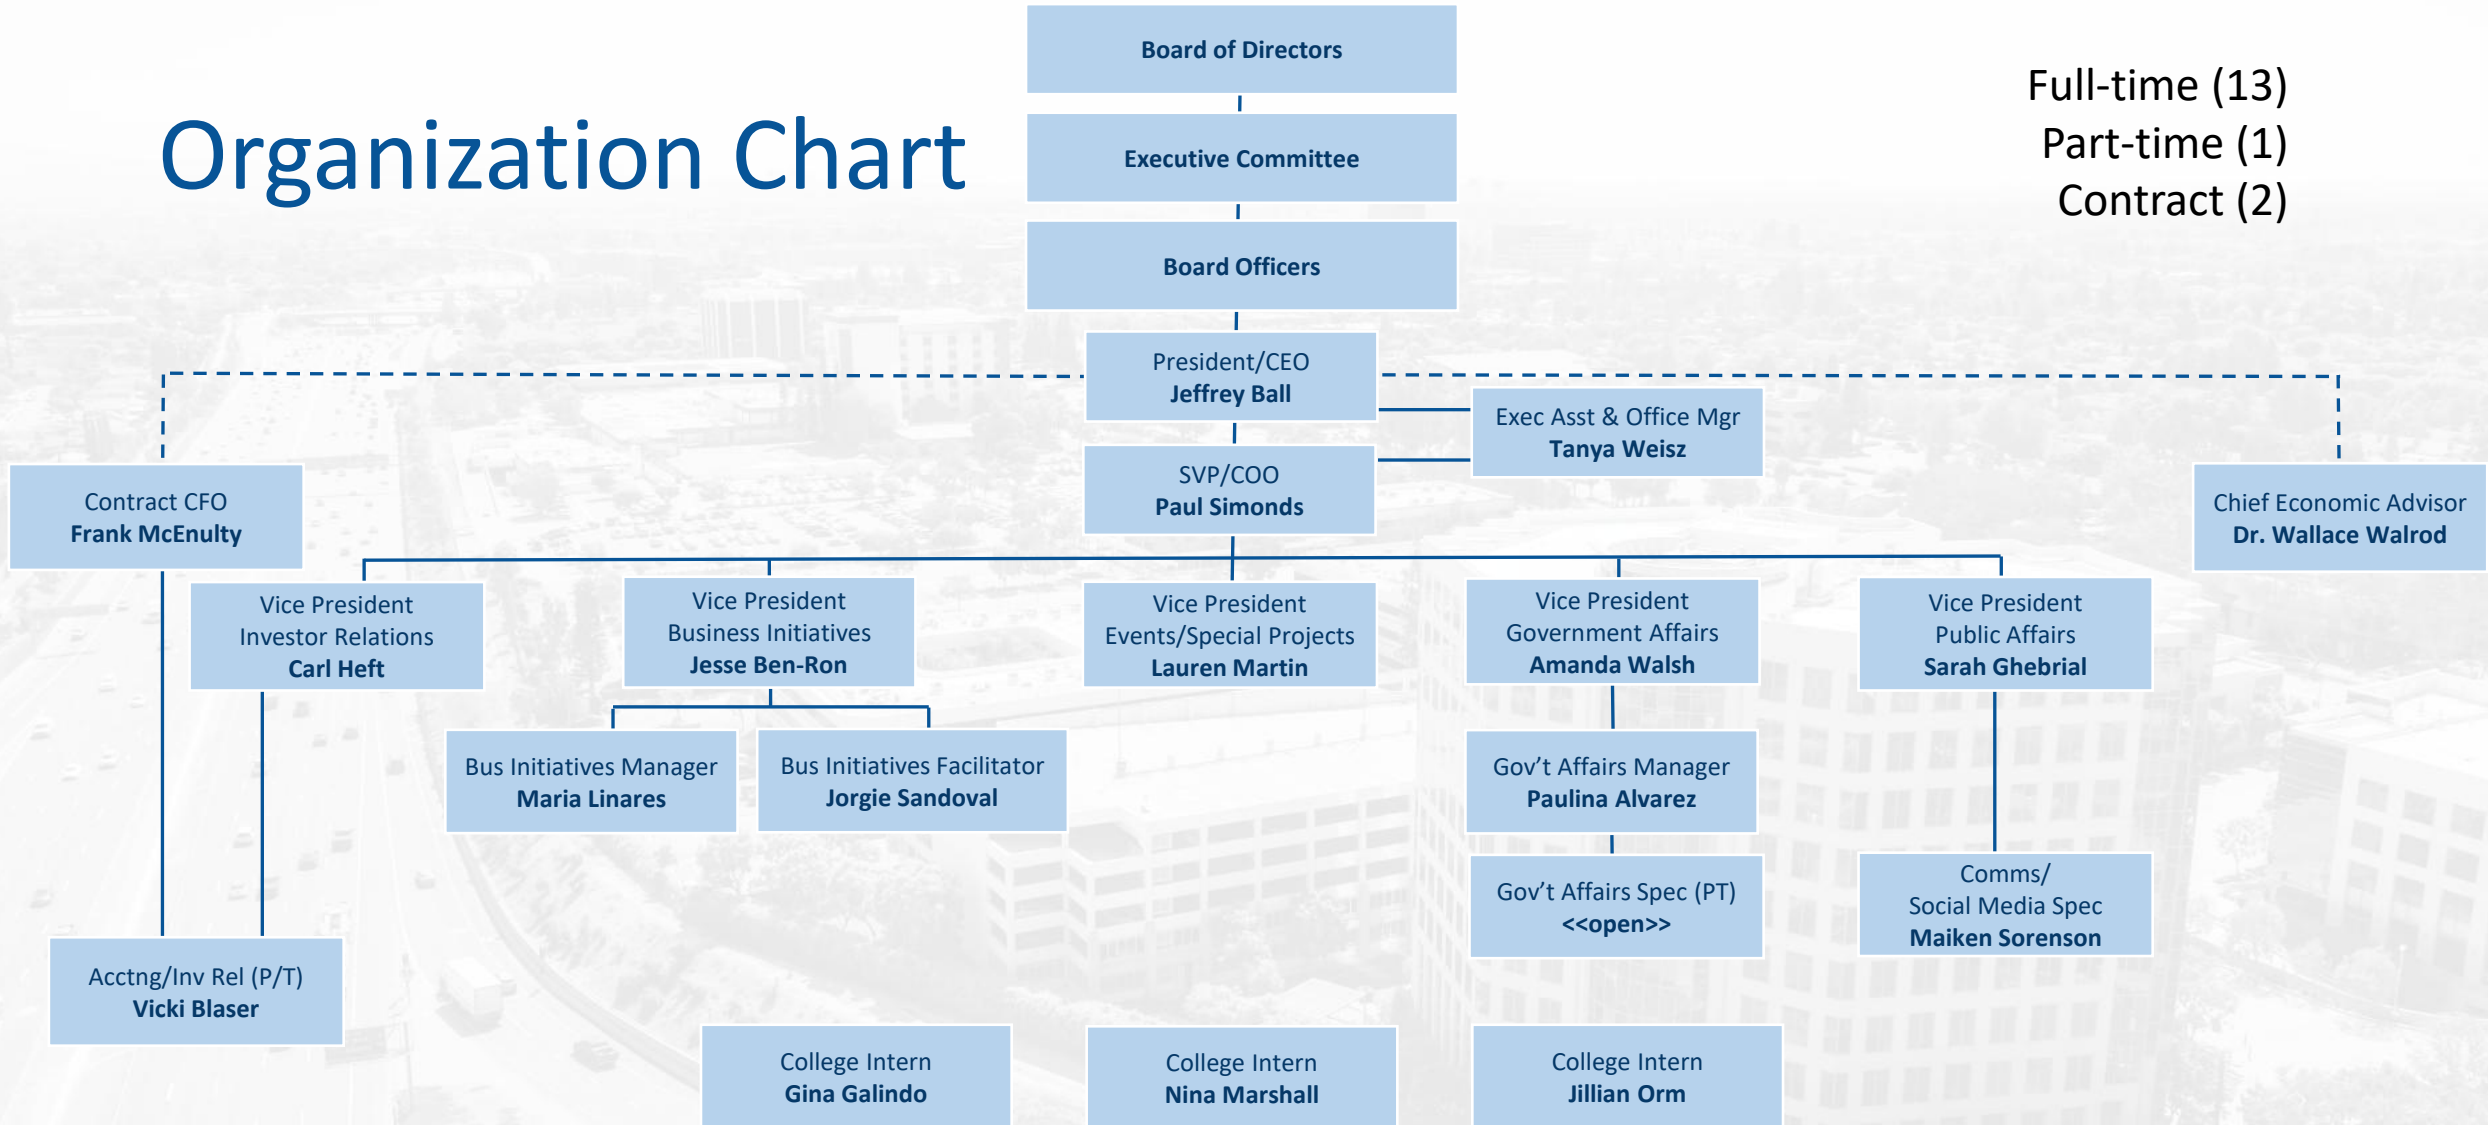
Organization Chart

Board of Directors

Executive Committee

Board Officers

Full-time (13)
Part-time (1)
Contract (2)

President/CEO
Jeffrey Ball

Exec Asst & Office Mgr
Tanya Weisz

SVP/COO
Paul Simonds

Contract CFO
Frank McEnulty

Chief Economic Advisor
Dr. Wallace Walrod

Vice President
Investor Relations
Carl Heft

Vice President
Business Initiatives
Jesse Ben-Ron

Vice President
Events/Special Projects
Lauren Martin

Vice President
Government Affairs
Amanda Walsh

Vice President
Public Affairs
Sarah Ghebrial

Bus Initiatives Manager
Maria Linares

Bus Initiatives Facilitator
Jorgie Sandoval

Gov't Affairs Manager
Paulina Alvarez

Gov't Affairs Spec (PT)
<<open>>

Comms/
Social Media Spec
Maiken Sorenson

Acctng/Inv Rel (P/T)
Vicki Blaser

College Intern
Gina Galindo

College Intern
Nina Marshall

College Intern
Jillian Orm